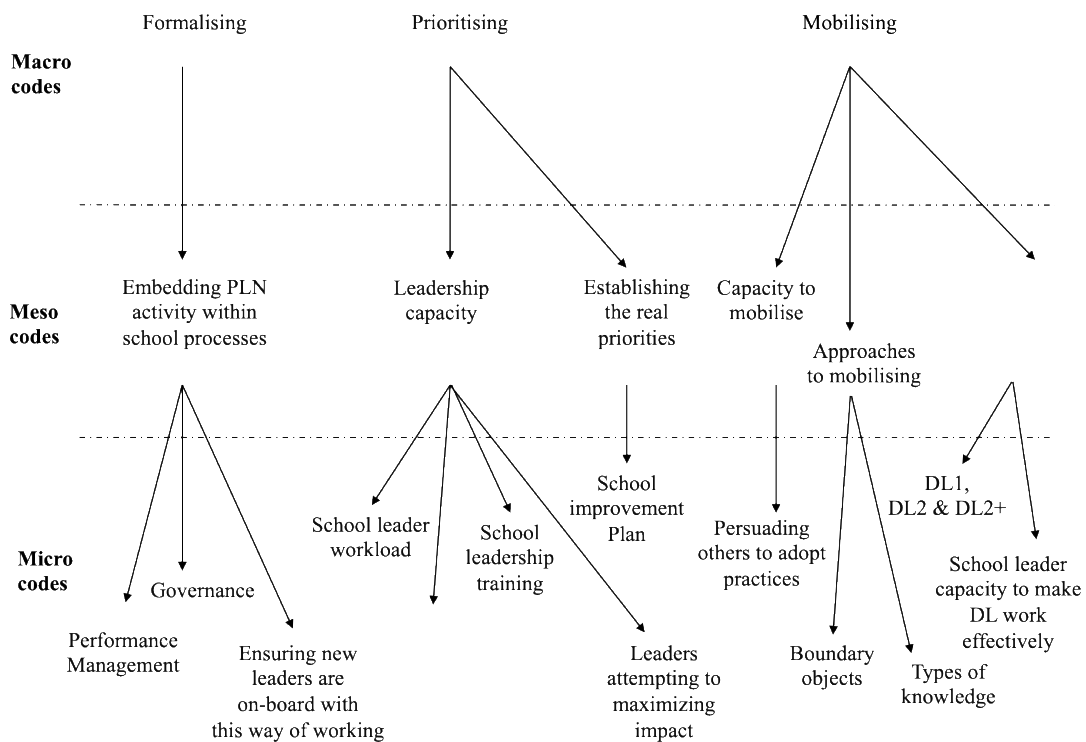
Formalising

Prioritising

Mobilising

Macro codes

Meso codes

Micro codes

Embedding PLN activity within school processes

Leadership capacity

Establishing the real priorities

Capacity to mobilise

Approaches to mobilising

Governance

Performance Management

Ensuring new leaders are on-board with this way of working

School leader workload

School leadership training

Leaders attempting to maximizing impact

School improvement Plan

Persuading others to adopt practices

Boundary objects

Types of knowledge

DL1, DL2 & DL2+

School leader capacity to make DL work effectively